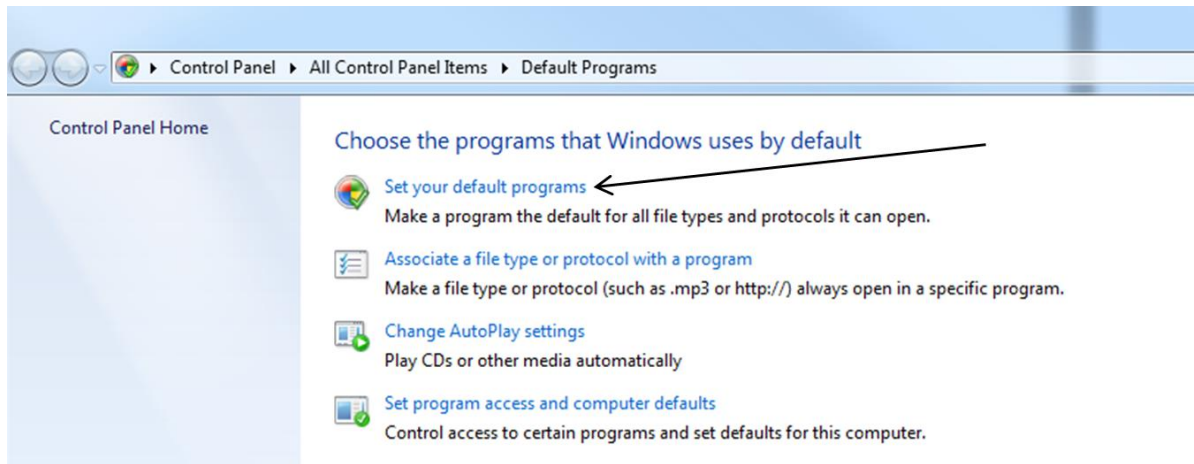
▸ Control Panel ▸ All Control Panel Items ▸ Default Programs

Control Panel Home

Choose the programs that Windows uses by default

Set your default programs
Make a program the default for all file types and protocols it can open.

Associate a file type or protocol with a program
Make a file type or protocol (such as .mp3 or http://) always open in a specific program.

Change AutoPlay settings
Play CDs or other media automatically

Set program access and computer defaults
Control access to certain programs and set defaults for this computer.